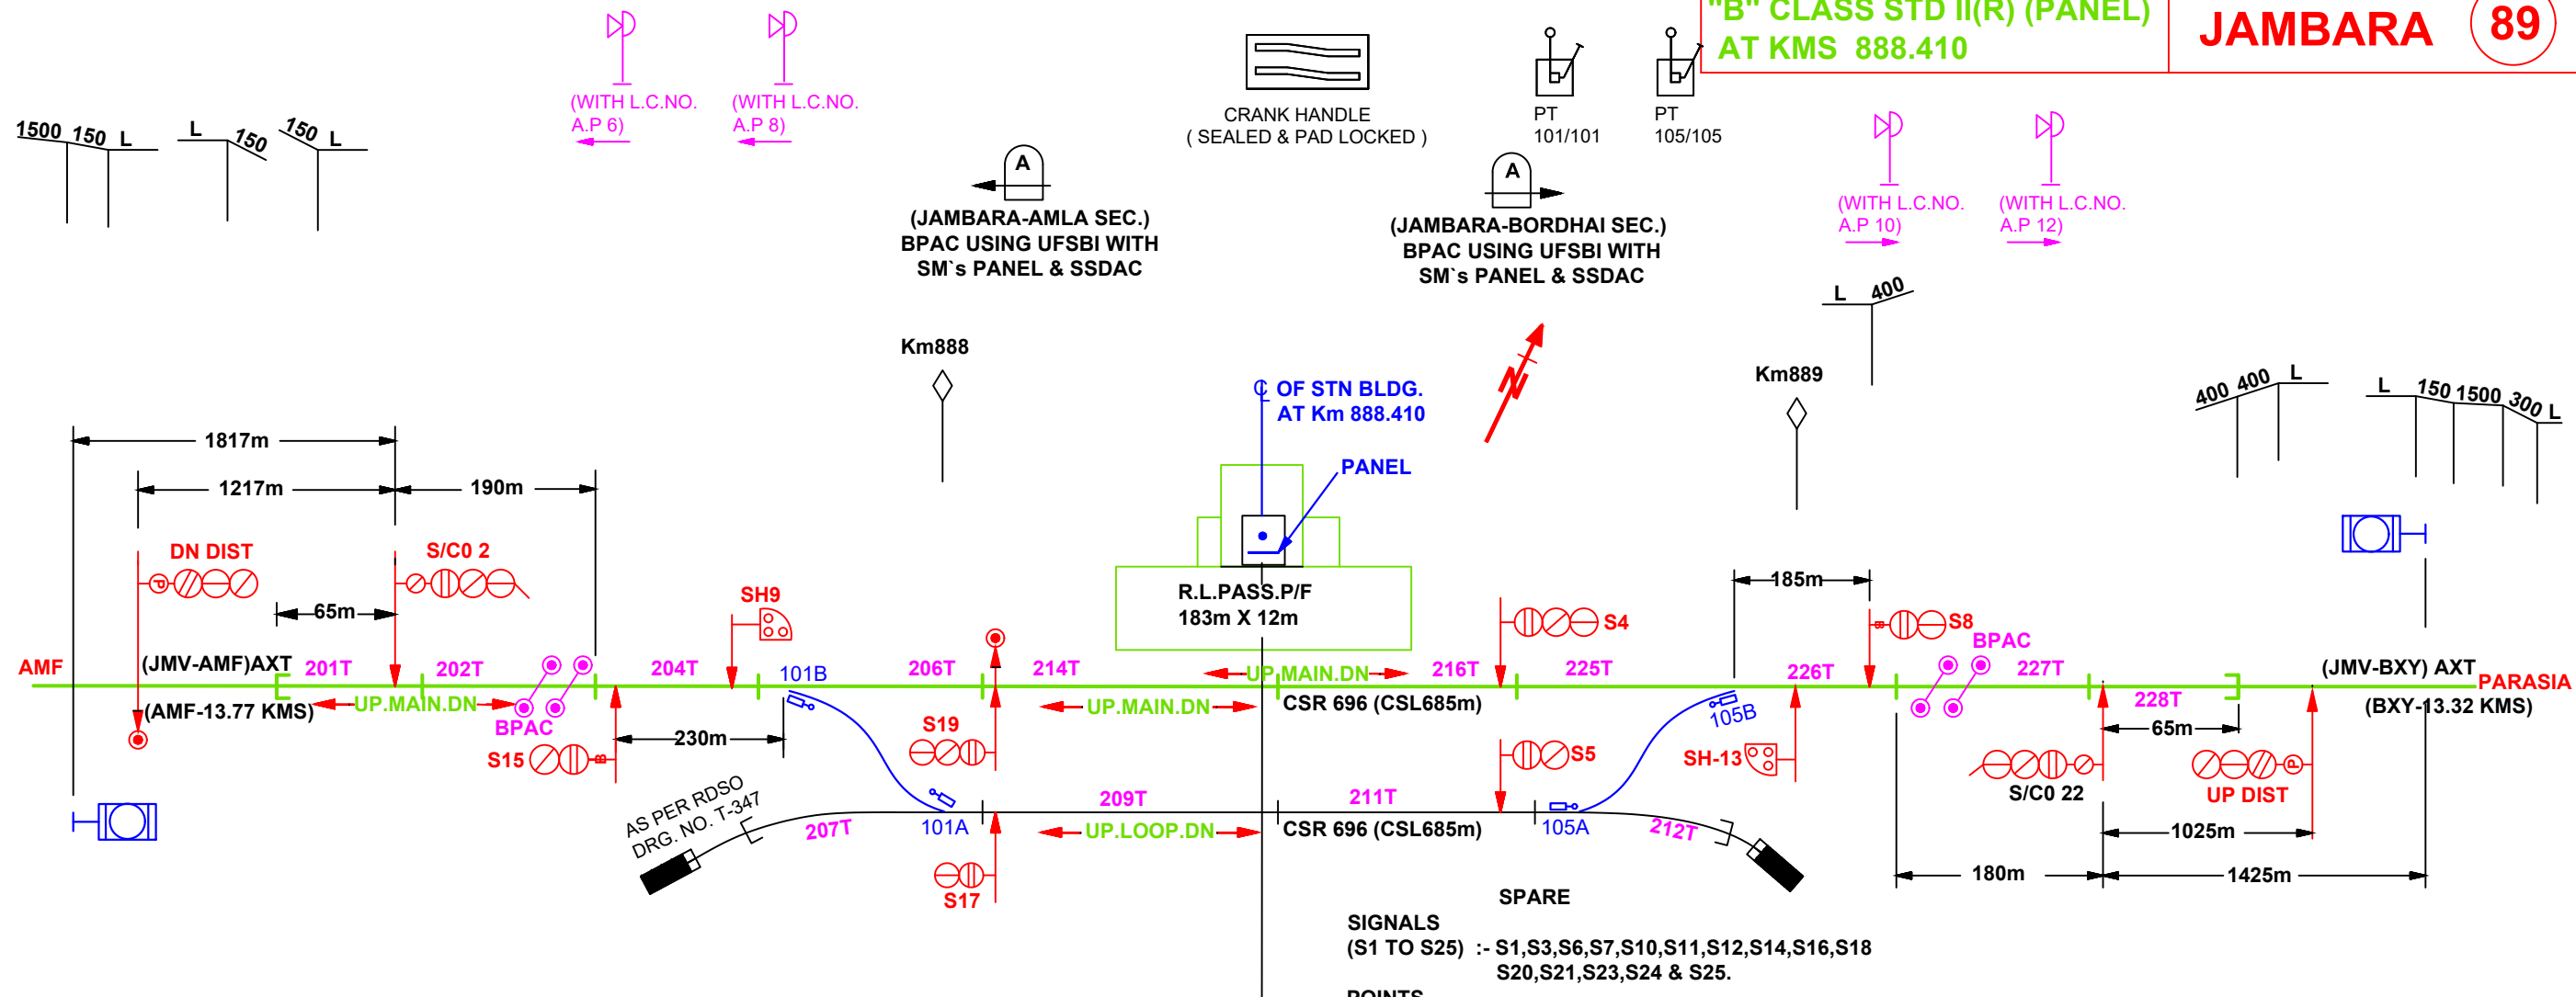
"B" CLASS STD II(R) (PANEL)
AT KMS 888.410

JAMBARA 89

(WITH L.C.NO. A.P 6)

(WITH L.C.NO. A.P 8)

CRANK HANDLE
( SEALED & PAD LOCKED )

PT 101/101

PT 105/105

1500 150 L

L 150

150 L

A

(JAMBARA-AMLA SEC.)
BPAC USING UFSBI WITH
SM`s PANEL & SSDAC

A

(JAMBARA-BORDHAI SEC.)
BPAC USING UFSBI WITH
SM`s PANEL & SSDAC

(WITH L.C.NO. A.P 10)

(WITH L.C.NO. A.P 12)

L 400

Km888

Km889

℄ OF STN BLDG.
AT Km 888.410

PANEL

400 400 L

L 150 1500 300 L

1817m

1217m

190m

DN DIST

S/C0 2

65m

R.L.PASS.P/F
183m X 12m

185m

SH9

S4

S8

BPAC

AMF

(JMV-AMF)AXT

201T

202T

204T

101B

206T

214T

UP.MAIN.DN

216T

225T

226T

227T

(JMV-BXY) AXT

PARASIA

(AMF-13.77 KMS)

UP.MAIN.DN

BPAC

UP.MAIN.DN

CSR 696 (CSL685m)

105B

228T

(BXY-13.32 KMS)

S15

230m

S19

S5

SH-13

65m

AS PER RDSO DRG. NO. T-347

209T

211T

S/C0 22

UP DIST

207T

101A

UP.LOOP.DN

CSR 696 (CSL685m)

105A

212T

1025m

S17

180m

1425m

SPARE

SIGNALS
(S1 TO S25) :- S1,S3,S6,S7,S10,S11,S12,S14,S16,S18
S20,S21,S23,S24 & S25.

POINTS